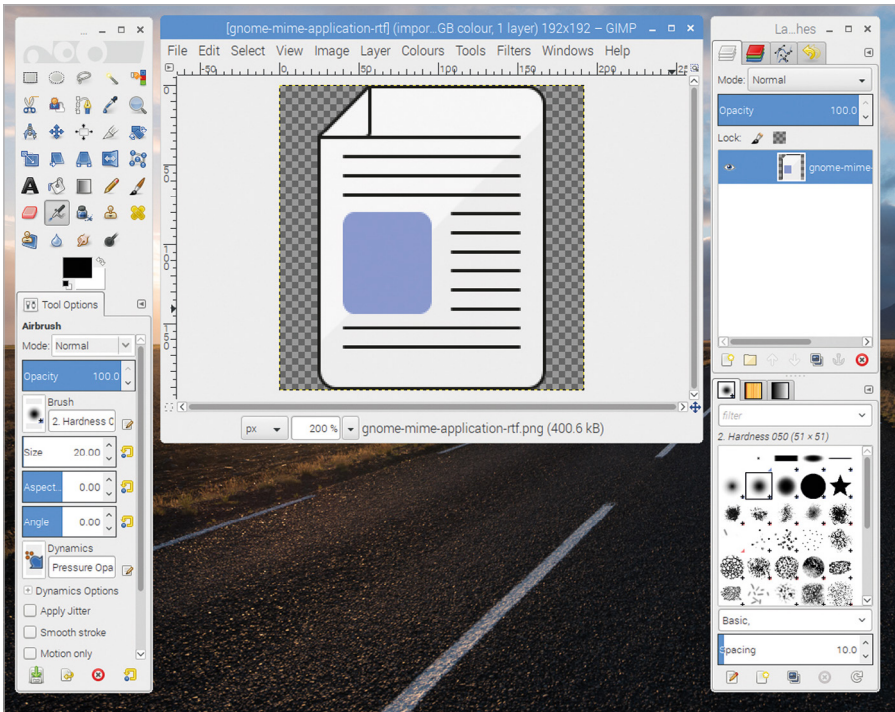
...

[gnome-mime-application-rtf] (impor...GB colour, 1 layer) 192x192 – GIMP

File Edit Select View Image Layer Colours Tools Filters Windows Help

|-50 |0 |50 |100 |150 |200 |25

px 200 % gnome-mime-application-rtf.png (400.6 kB)

Tool Options

Airbrush

Mode: Normal

Opacity 100.0

Brush

2. Hardness 0

Size 20.00

Aspect... 0.00

Angle 0.00

Dynamics

Pressure Opa

Dynamics Options

Apply Jitter

Smooth stroke

Motion only

La...hes

Mode: Normal

Opacity 100.0

Lock:

gnome-mime

filter

2. Hardness 050 (51 × 51)

Basic,

Spacing 10.0